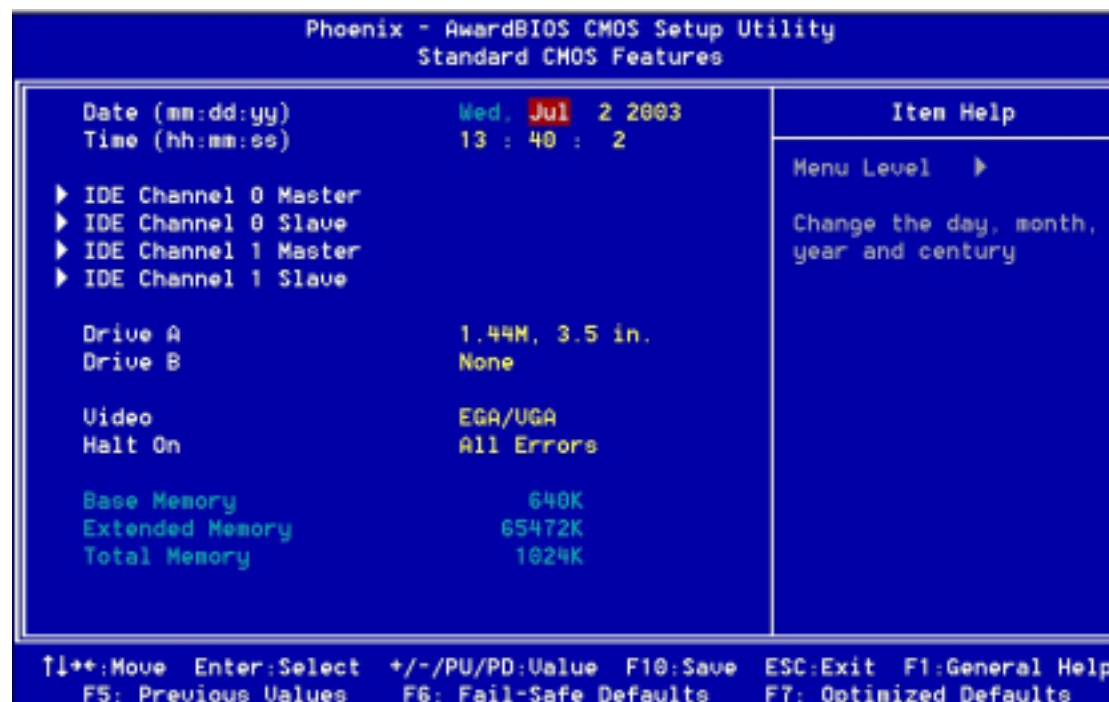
Phoenix - AwardBIOS CMOS Setup Utility
Standard CMOS Features

Date (mm:dd:yy) Wed, Jul 2 2003
Time (hh:mm:ss) 13 : 40 : 2

▶ IDE Channel 0 Master
▶ IDE Channel 0 Slave
▶ IDE Channel 1 Master
▶ IDE Channel 1 Slave

Drive A 1.44M, 3.5 in.
Drive B None

Video EGA/VGA
Halt On All Errors

Base Memory 640K
Extended Memory 65472K
Total Memory 1024K

Item Help

Menu Level ▶

Change the day, month, year and century

↑↓→←:Move Enter:Select +/-/PU/PD:Value F10:Save ESC:Exit F1:General Help
F5: Previous Values F6: Fail-Safe Defaults F7: Optimized Defaults